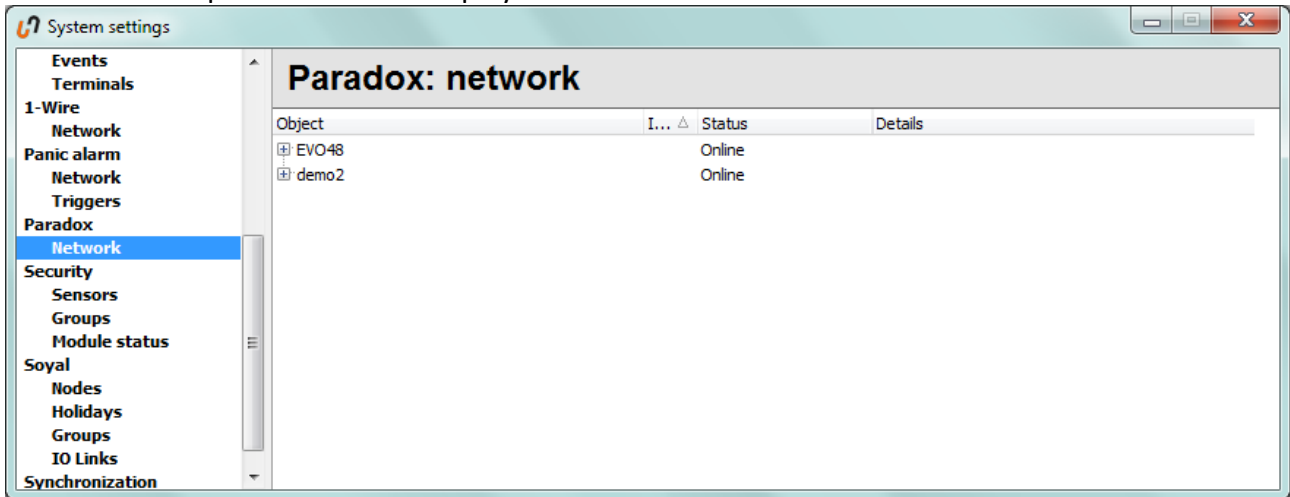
System settings

Events
Terminals
1-Wire
Network
Panic alarm
Network
Triggers
Paradox
Network
Security
Sensors
Groups
Module status
Soyal
Nodes
Holidays
Groups
IO Links
Synchronization

Paradox: network

| Object | I... | Status | Details |
|---|---|---|---|
| EVO48 | | Online | |
| demo2 | | Online | |